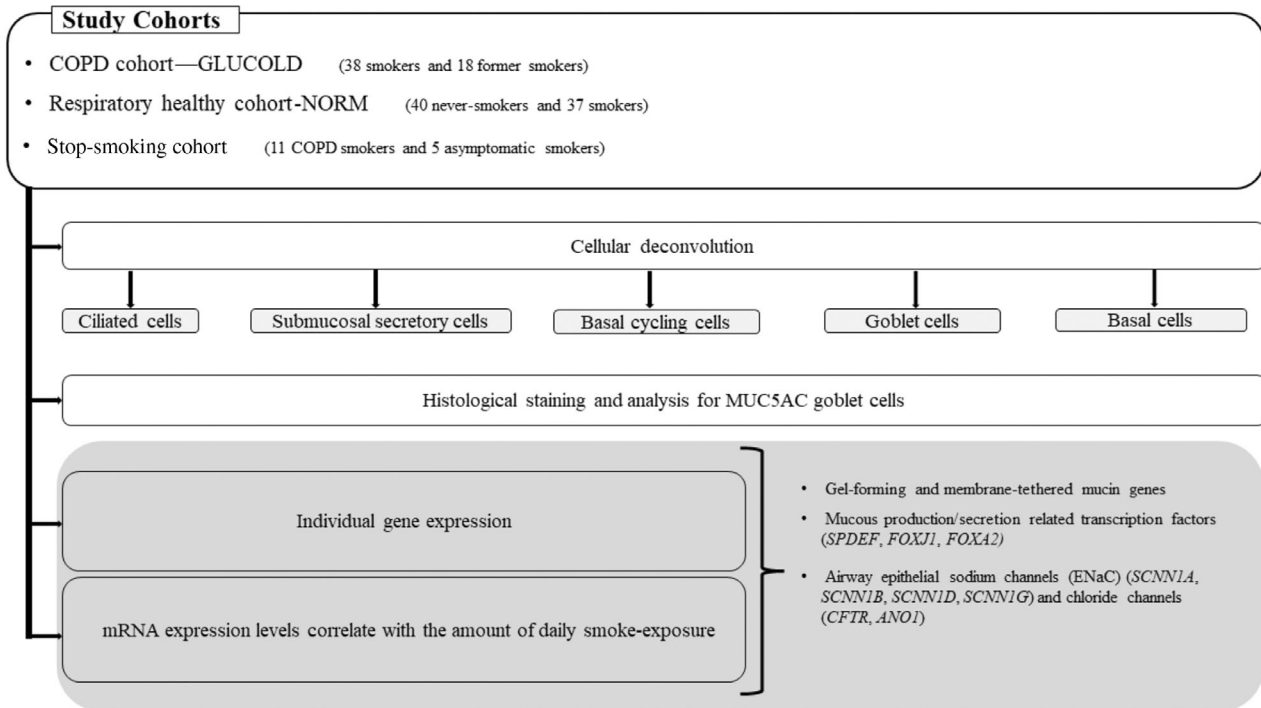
Study Cohorts

• COPD cohort—GLUCOLD (38 smokers and 18 former smokers)

• Respiratory healthy cohort-NORM (40 never-smokers and 37 smokers)

• Stop-smoking cohort (11 COPD smokers and 5 asymptomatic smokers)

Cellular deconvolution

Ciliated cells

Submucosal secretory cells

Basal cycling cells

Goblet cells

Basal cells

Histological staining and analysis for MUC5AC goblet cells

Individual gene expression

mRNA expression levels correlate with the amount of daily smoke-exposure

• Gel-forming and membrane-tethered mucin genes

• Mucous production/secretion related transcription factors (*SPDEF*, *FOXJ1*, *FOXA2*)

• Airway epithelial sodium channels (ENaC) (*SCNN1A*, *SCNN1B*, *SCNN1D*, *SCNN1G*) and chloride channels (*CFTR*, *ANO1*)